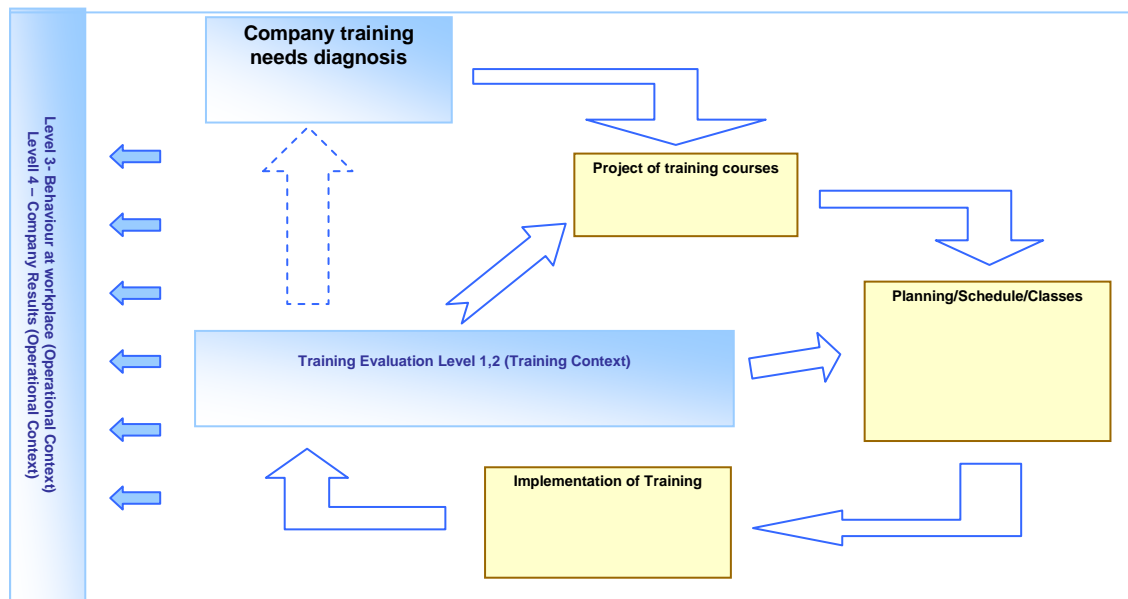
Level 3- Behaviour at workplace (Operational Context)
Levell 4 – Company Results (Operational Context)

Company training needs diagnosis

Project of training courses

Planning/Schedule/Classes

Training Evaluation Level 1,2 (Training Context)

Implementation of Training